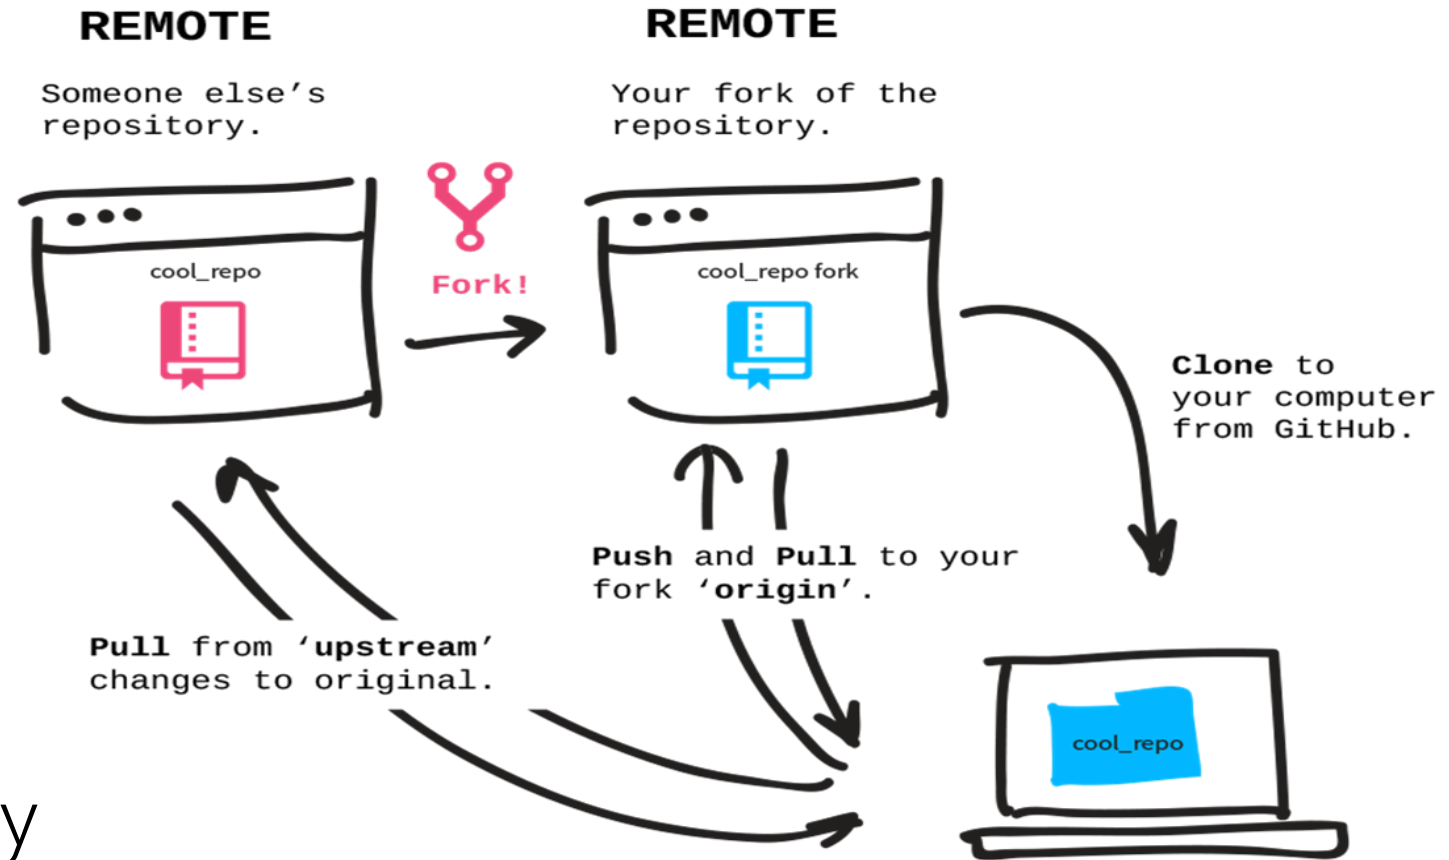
REMOTE

Someone else's repository.

REMOTE

Your fork of the repository.

cool_repo

Fork!

cool_repo fork

Clone to your computer from GitHub.

Push and Pull to your fork 'origin'.

Pull from 'upstream' changes to original.

cool_repo

y